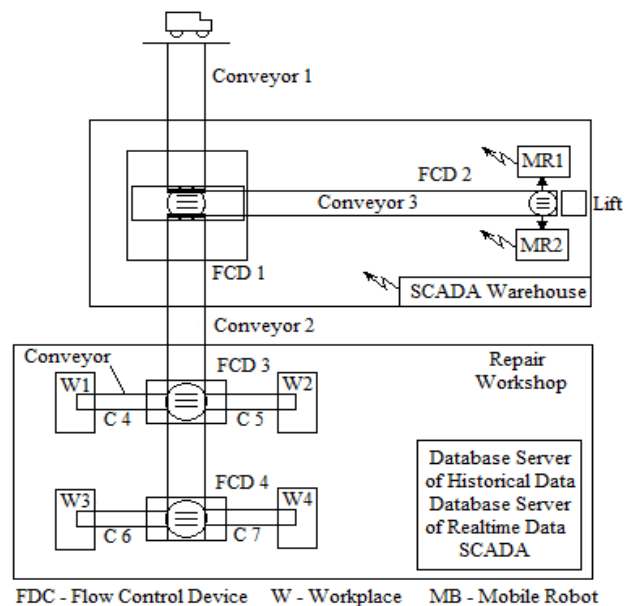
Conveyor 1

FCD 2

MR1

Conveyor 3

Lift

MR2

FCD 1

SCADA Warehouse

Conveyor 2

Conveyor

FCD 3

Repair Workshop

W1

W2

C 4

C 5

FCD 4

Database Server of Historical Data Database Server of Realtime Data SCADA

W3

W4

C 6

C 7

FDC - Flow Control Device W - Workplace MB - Mobile Robot